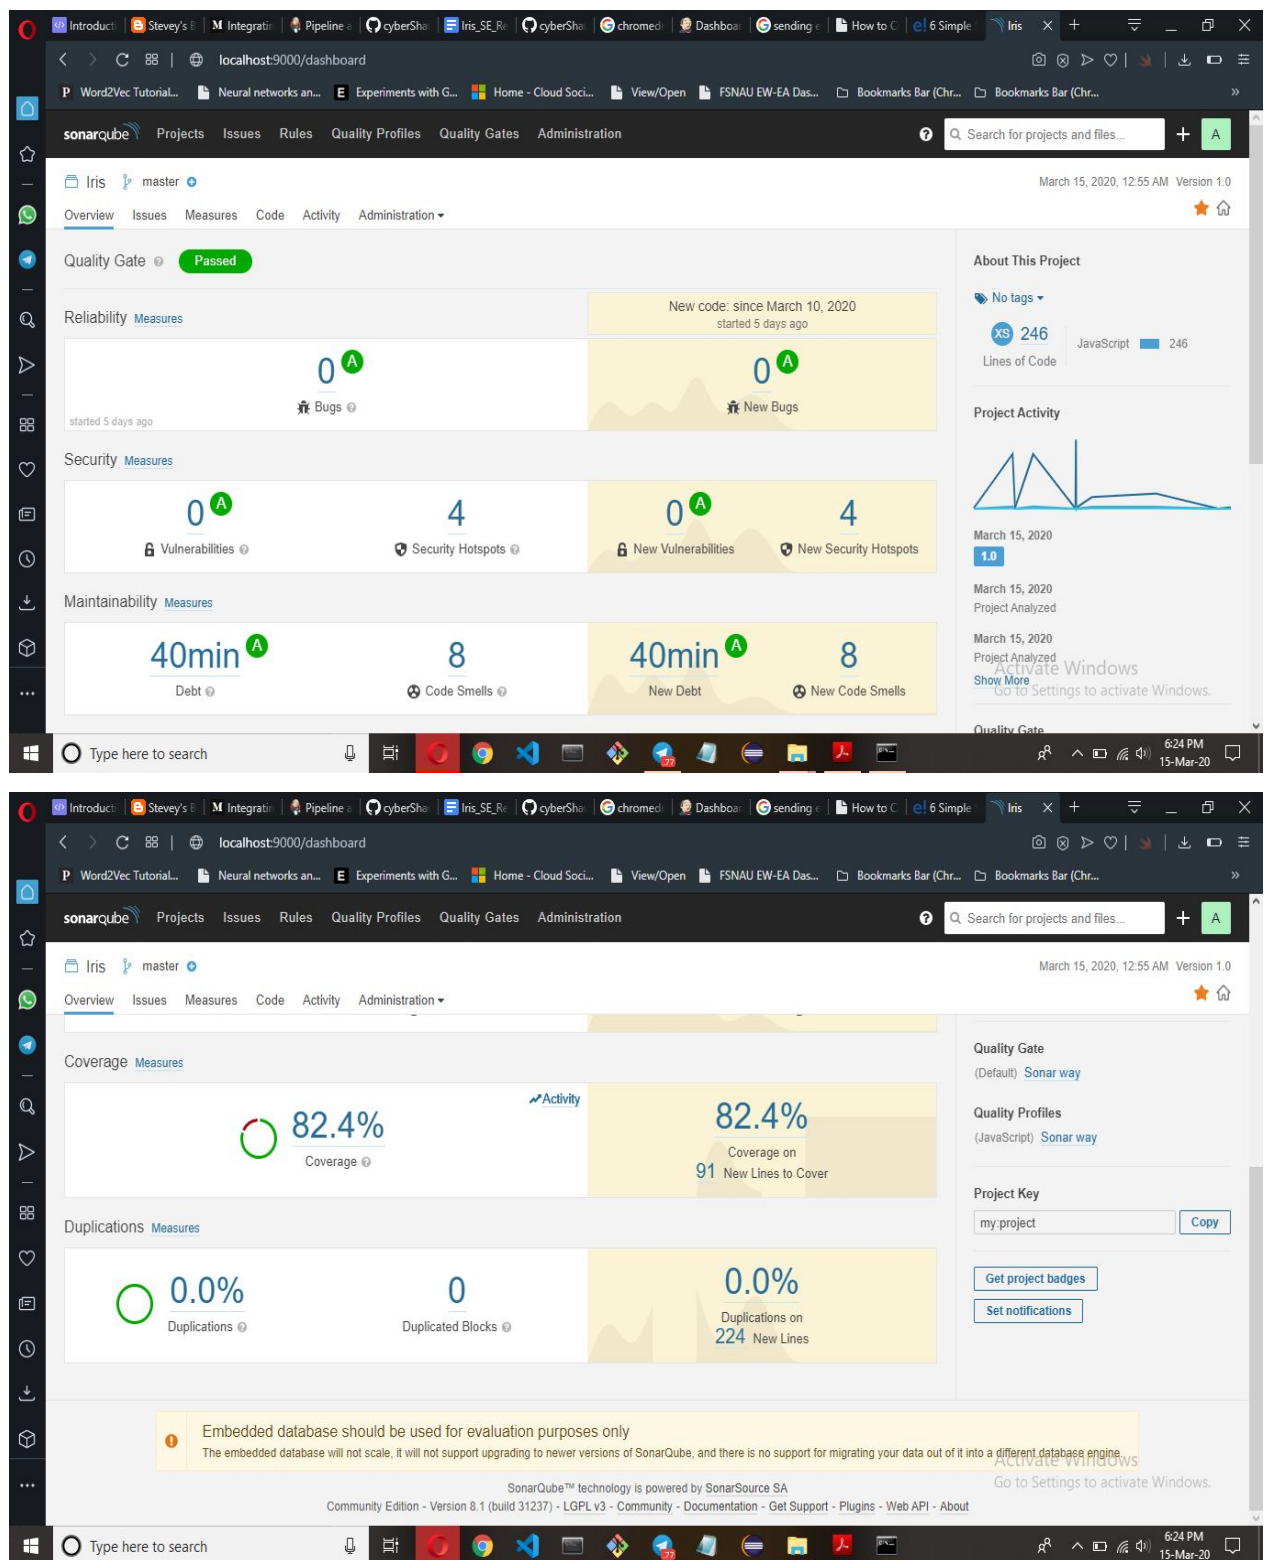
Introducti | Stevey's | Integratin | Pipeline | cyberSha | Iris_SE_Re | cyberSha | chromed | Dashboa | sending | How to C | 6 Simple | Iris

localhost:9000/dashboard

Word2Vec Tutorial... | Neural networks an... | Experiments with G... | Home - Cloud Soci... | View/Open | FSNAU EW-EA Das... | Bookmarks Bar (Chr... | Bookmarks Bar (Chr...

sonarqube Projects Issues Rules Quality Profiles Quality Gates Administration

Search for projects and files...

A

Iris master

March 15, 2020, 12:55 AM Version 1.0

Overview Issues Measures Code Activity Administration

Quality Gate Passed

Reliability Measures

New code: since March 10, 2020
started 5 days ago

0 A
Bugs

started 5 days ago

0 A
New Bugs

Security Measures

0 A
Vulnerabilities

4
Security Hotspots

0 A
New Vulnerabilities

4
New Security Hotspots

Maintainability Measures

40min A
Debt

8
Code Smells

40min A
New Debt

8
New Code Smells

About This Project

No tags

XS 246
Lines of Code

JavaScript 246

Project Activity

March 15, 2020
1.0

March 15, 2020
Project Analyzed

March 15, 2020
Project Analyzed
Show More

Activate Windows
Go to Settings to activate Windows.

Quality Gate

Type here to search

6:24 PM
15-Mar-20

Introducti | Stevey's | Integratin | Pipeline | cyberSha | Iris_SE_Re | cyberSha | chromed | Dashboa | sending | How to C | 6 Simple | Iris

localhost:9000/dashboard

Word2Vec Tutorial... | Neural networks an... | Experiments with G... | Home - Cloud Soci... | View/Open | FSNAU EW-EA Das... | Bookmarks Bar (Chr... | Bookmarks Bar (Chr...

sonarqube Projects Issues Rules Quality Profiles Quality Gates Administration

Search for projects and files...

A

Iris master

March 15, 2020, 12:55 AM Version 1.0

Overview Issues Measures Code Activity Administration

Coverage Measures

Activity

82.4%
Coverage

82.4%
Coverage on
91 New Lines to Cover

Duplications Measures

0.0%
Duplications

0
Duplicated Blocks

0.0%
Duplications on
224 New Lines

Quality Gate
(Default) Sonar way

Quality Profiles
(JavaScript) Sonar way

Project Key
my:project Copy

Get project badges

Set notifications

Embedded database should be used for evaluation purposes only
The embedded database will not scale, it will not support upgrading to newer versions of SonarQube, and there is no support for migrating your data out of it into a different database engine.

SonarQube™ technology is powered by SonarSource SA
Community Edition - Version 8.1 (build 31237) - LGPL v3 - Community - Documentation - Get Support - Plugins - Web API - About

Activate Windows
Go to Settings to activate Windows.

Type here to search

6:24 PM
15-Mar-20